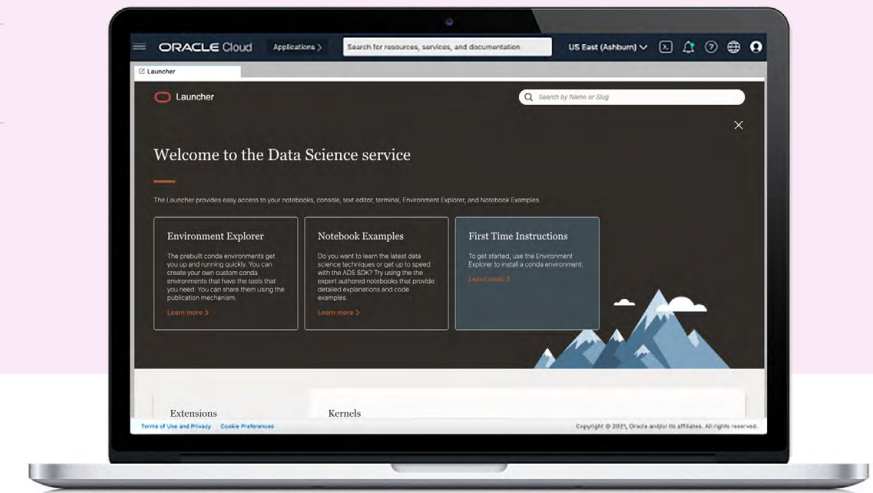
ORACLE Cloud

Applications

Search for resources, services, and documentation

US East (Ashburn)

Launcher

Launcher

Search by Name or Slug

Welcome to the Data Science service

The Launcher provides easy access to your notebooks, console, text editor, terminal, Environment Explorer, and Notebook Examples.

Environment Explorer

The prebuilt conda environments get you up and running quickly. You can create your own custom conda environments that have the tools that you need. You can share them using the publication mechanism.

Learn more

Notebook Examples

Do you want to learn the latest data science techniques or get up to speed with the ADS SDK? Try using the the expert authored notebooks that provide detailed explanations and code examples.

Learn more

First Time Instructions

To get started, use the Environment Explorer to install a conda environment.

Learn more

Extensions

Kernels

Terms of Use and Privacy   Cookie Preferences

Copyright © 2021, Oracle and/or its affiliates. All rights reserved.